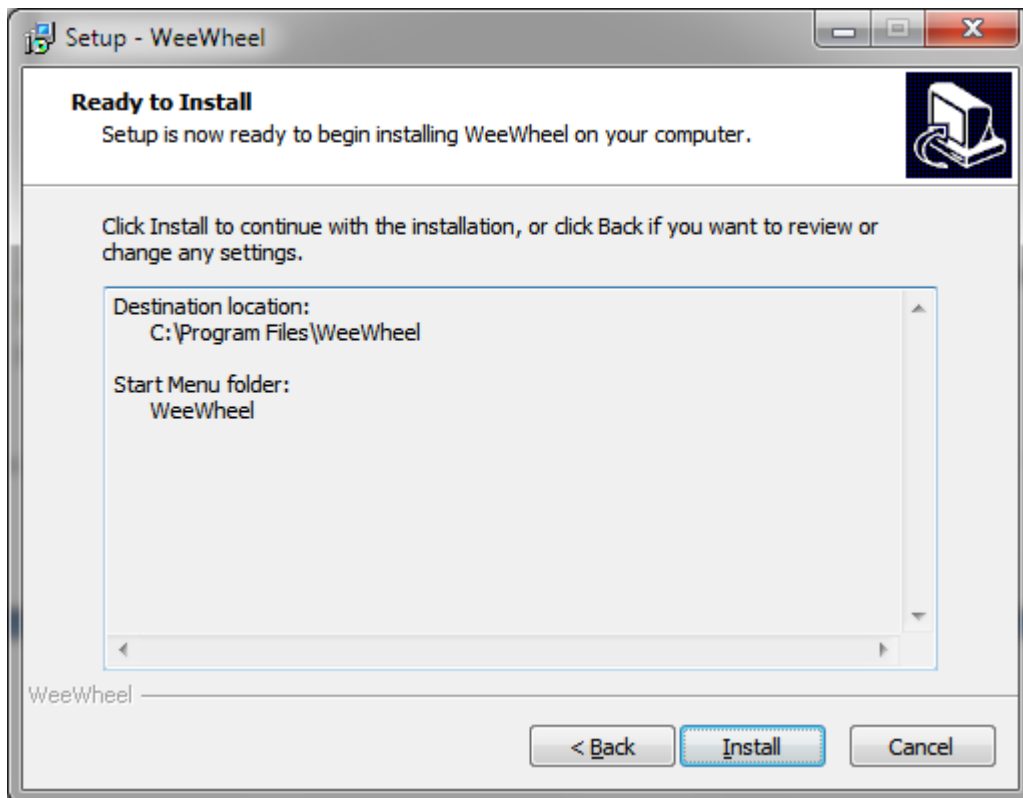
Setup - WeeWheel

Ready to Install
Setup is now ready to begin installing WeeWheel on your computer.

Click Install to continue with the installation, or click Back if you want to review or change any settings.

Destination location:
C:\Program Files\WeeWheel

Start Menu folder:
WeeWheel

WeeWheel

< Back
Install
Cancel